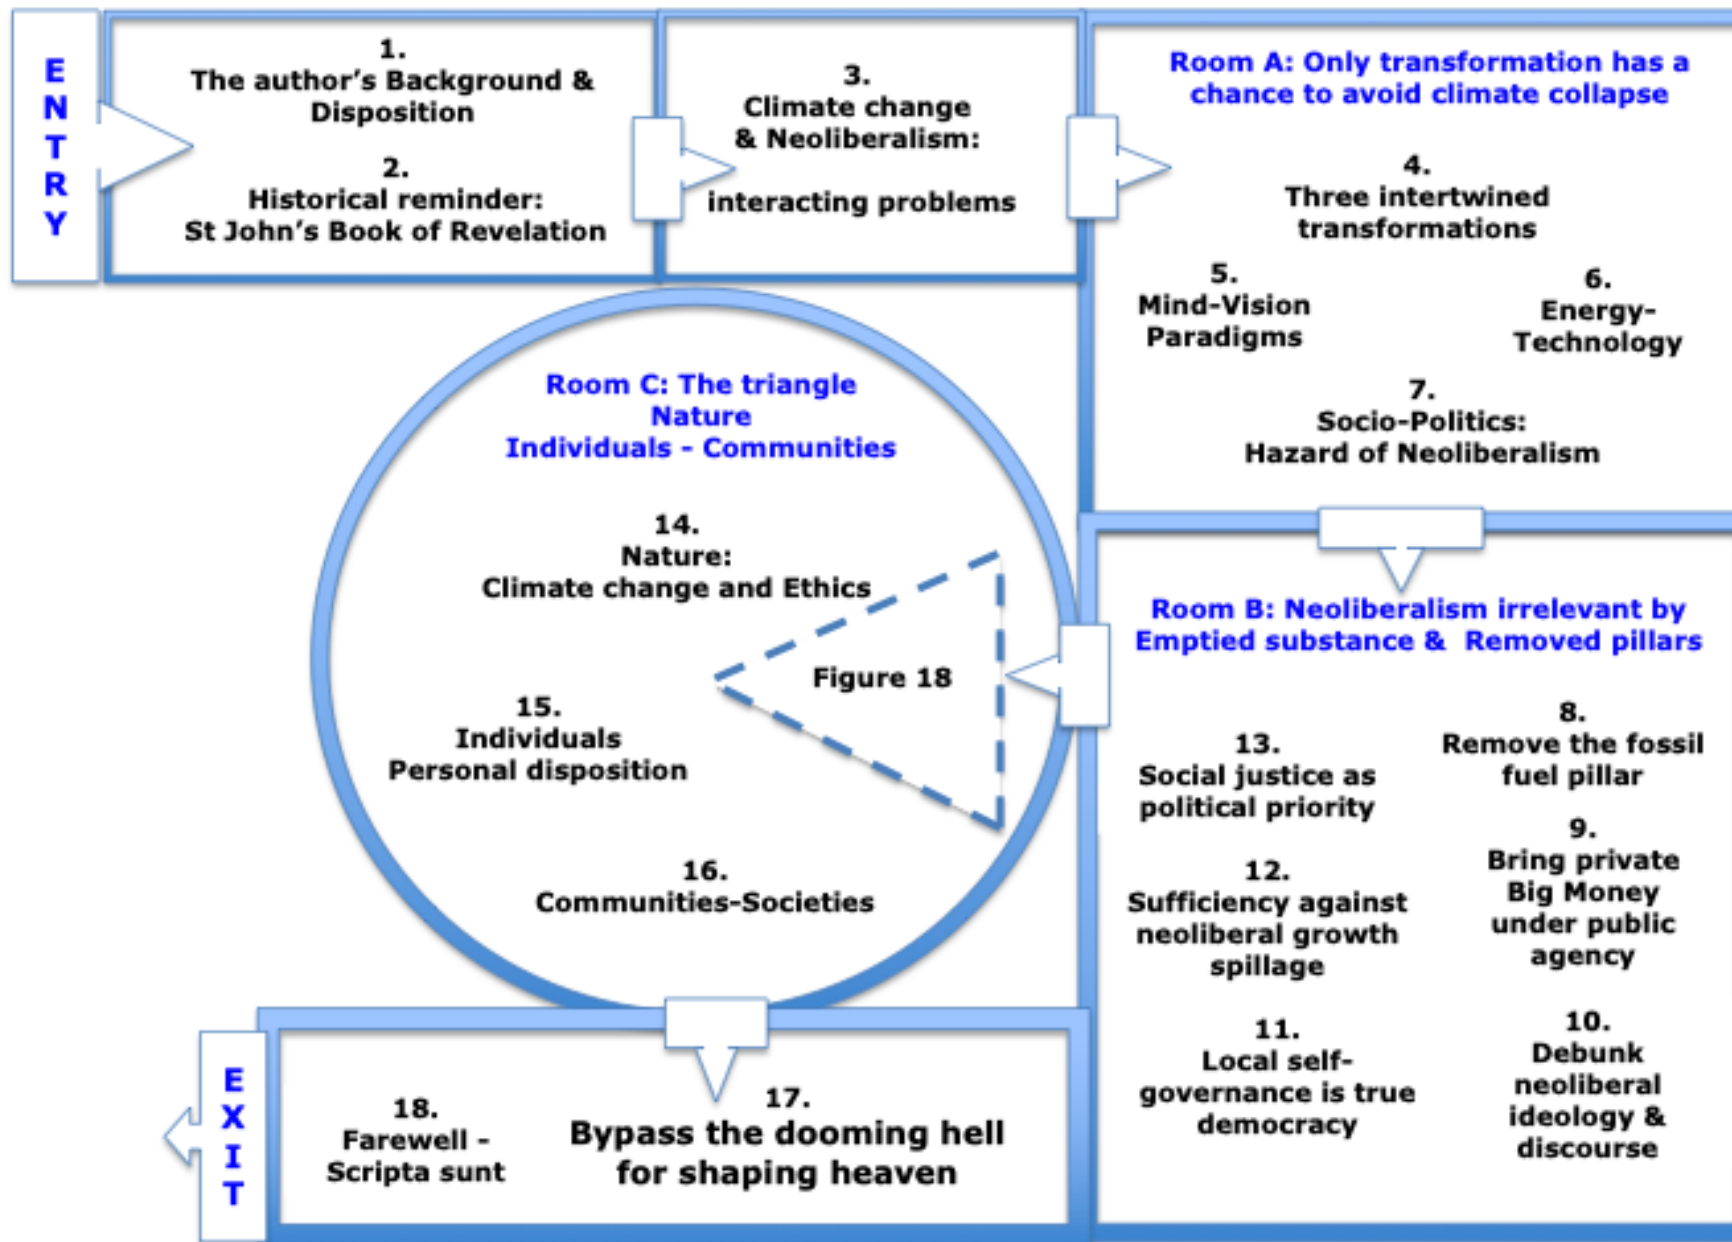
ENTRY

1.
The author's Background & Disposition

2.
Historical reminder:
St John's Book of Revelation

3.
Climate change
& Neoliberalism:
interacting problems

Room A: Only transformation has a chance to avoid climate collapse

4.
Three intertwined transformations

5.
Mind-Vision
Paradigms

6.
Energy-
Technology

7.
Socio-Politics:
Hazard of Neoliberalism

Room C: The triangle
Nature
Individuals - Communities

14.
Nature:
Climate change and Ethics

Figure 18

15.
Individuals
Personal disposition

16.
Communities-Societies

Room B: Neoliberalism irrelevant by Emptied substance & Removed pillars

13.
Social justice as political priority

8.
Remove the fossil fuel pillar

12.
Sufficiency against neoliberal growth spillage

9.
Bring private
Big Money
under public agency

11.
Local self-governance is true democracy

10.
Debunk neoliberal ideology & discourse

EXIT

18.
Farewell -
Scripta sunt

17.
Bypass the dooming hell
for shaping heaven